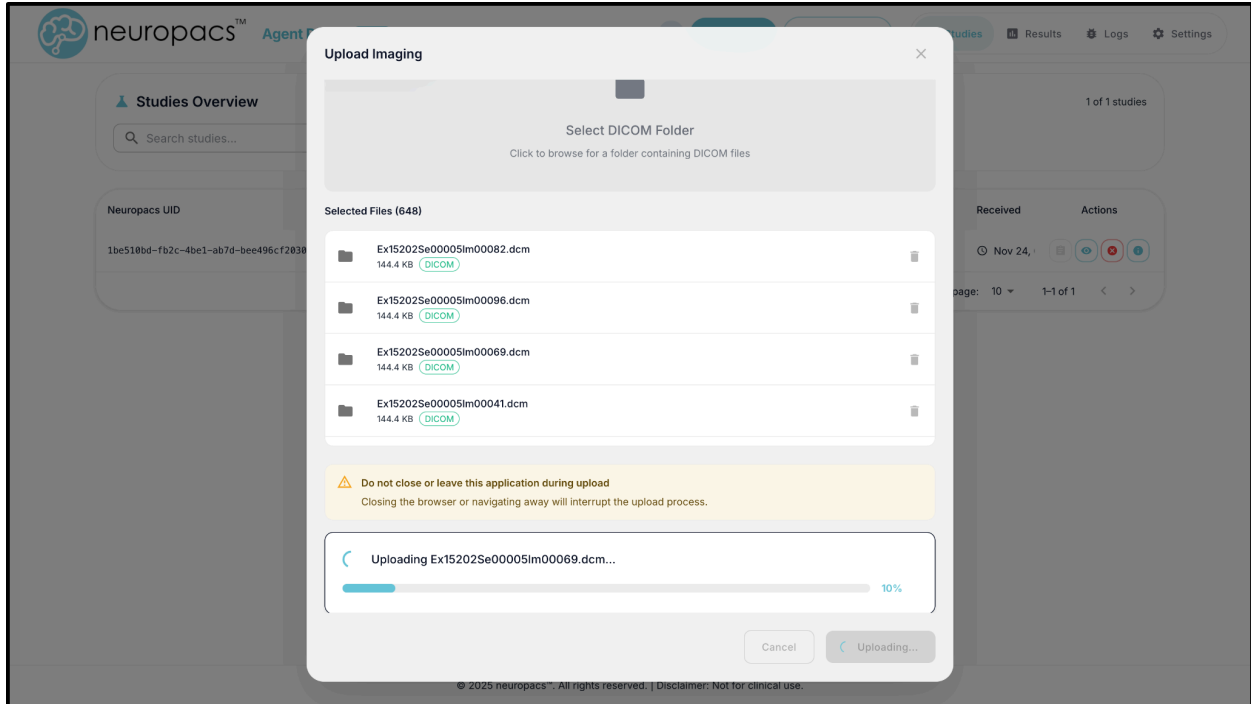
neuropacs™ Agent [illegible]

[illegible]tudies Results Logs Settings

Studies Overview

Search studies...

1 of 1 studies

Neuropacs UID

1be510bd-fb2c-4be1-ab7d-bee496cf2030

Received

Actions

Nov 24,

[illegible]page: 10 1–1 of 1

Upload Imaging

Select DICOM Folder

Click to browse for a folder containing DICOM files

Selected Files (648)

Ex15202Se00005Im00082.dcm
144.4 KB DICOM

Ex15202Se00005Im00096.dcm
144.4 KB DICOM

Ex15202Se00005Im00069.dcm
144.4 KB DICOM

Ex15202Se00005Im00041.dcm
144.4 KB DICOM

Do not close or leave this application during upload

Closing the browser or navigating away will interrupt the upload process.

Uploading Ex15202Se00005Im00069.dcm...

10%

Cancel

Uploading...

© 2025 neuropacs™. All rights reserved. | Disclaimer: Not for clinical use.